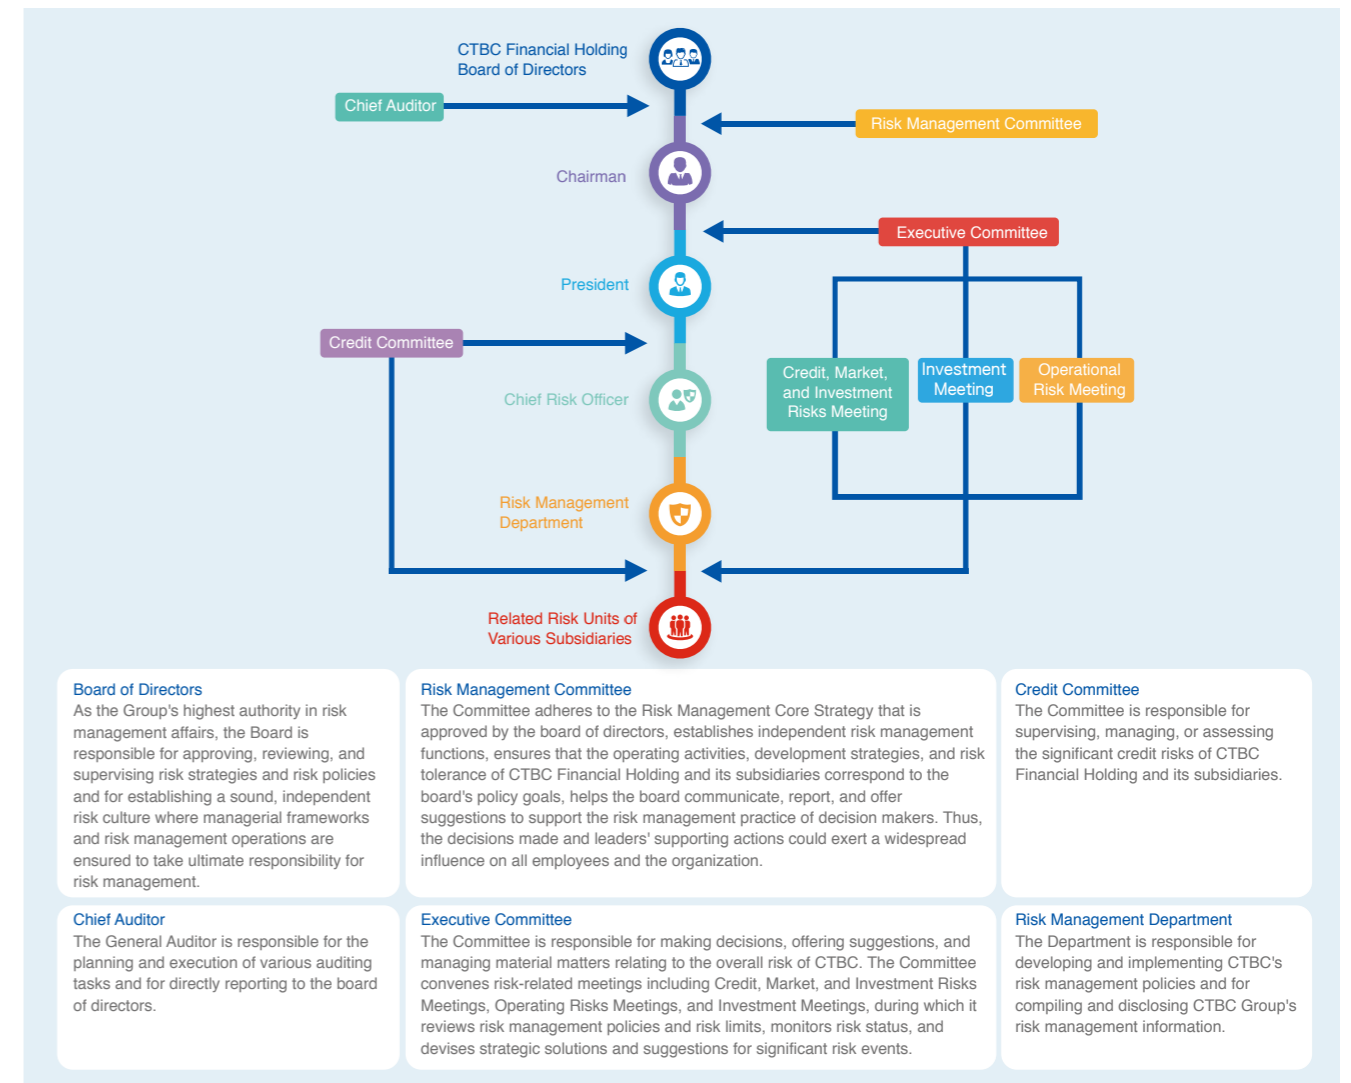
CTBC Financial Holding Board of Directors

Chief Auditor

Risk Management Committee

Chairman

Executive Committee

President

Credit Committee

Credit, Market, and Investment Risks Meeting

Investment Meeting

Operational Risk Meeting

Chief Risk Officer

Risk Management Department

Related Risk Units of Various Subsidiaries

Board of Directors
As the Group's highest authority in risk management affairs, the Board is responsible for approving, reviewing, and supervising risk strategies and risk policies and for establishing a sound, independent risk culture where managerial frameworks and risk management operations are ensured to take ultimate responsibility for risk management.

Risk Management Committee
The Committee adheres to the Risk Management Core Strategy that is approved by the board of directors, establishes independent risk management functions, ensures that the operating activities, development strategies, and risk tolerance of CTBC Financial Holding and its subsidiaries correspond to the board's policy goals, helps the board communicate, report, and offer suggestions to support the risk management practice of decision makers. Thus, the decisions made and leaders' supporting actions could exert a widespread influence on all employees and the organization.

Credit Committee
The Committee is responsible for supervising, managing, or assessing the significant credit risks of CTBC Financial Holding and its subsidiaries.

Chief Auditor
The General Auditor is responsible for the planning and execution of various auditing tasks and for directly reporting to the board of directors.

Executive Committee
The Committee is responsible for making decisions, offering suggestions, and managing material matters relating to the overall risk of CTBC. The Committee convenes risk-related meetings including Credit, Market, and Investment Risks Meetings, Operating Risks Meetings, and Investment Meetings, during which it reviews risk management policies and risk limits, monitors risk status, and devises strategic solutions and suggestions for significant risk events.

Risk Management Department
The Department is responsible for developing and implementing CTBC's risk management policies and for compiling and disclosing CTBC Group's risk management information.